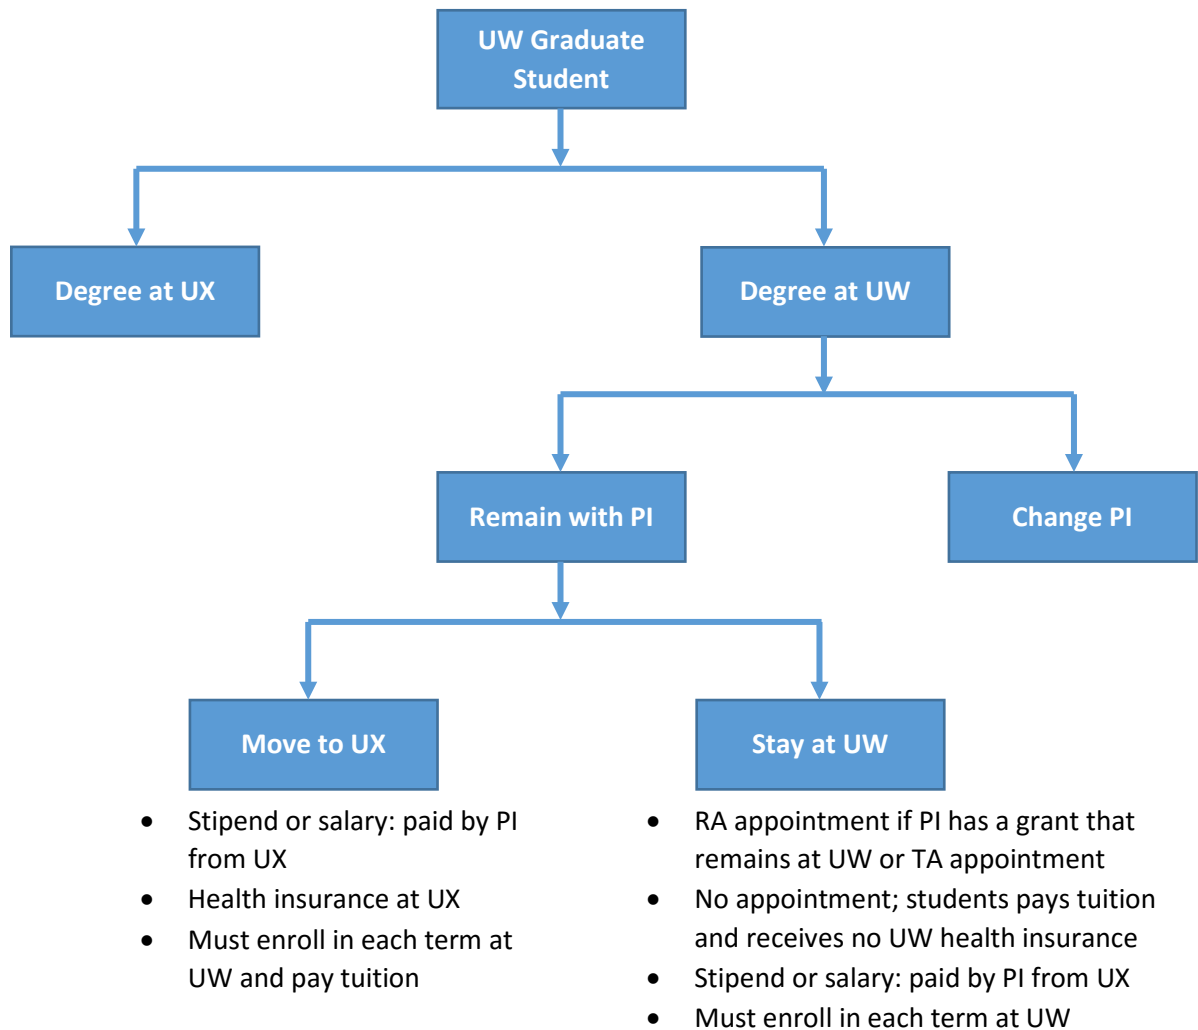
UW Graduate Student

Degree at UX

Degree at UW

Remain with PI

Change PI

Move to UX

Stay at UW

- Stipend or salary: paid by PI from UX
- Health insurance at UX
- Must enroll in each term at UW and pay tuition

- RA appointment if PI has a grant that remains at UW or TA appointment
- No appointment; students pays tuition and receives no UW health insurance
- Stipend or salary: paid by PI from UX
- Must enroll in each term at UW